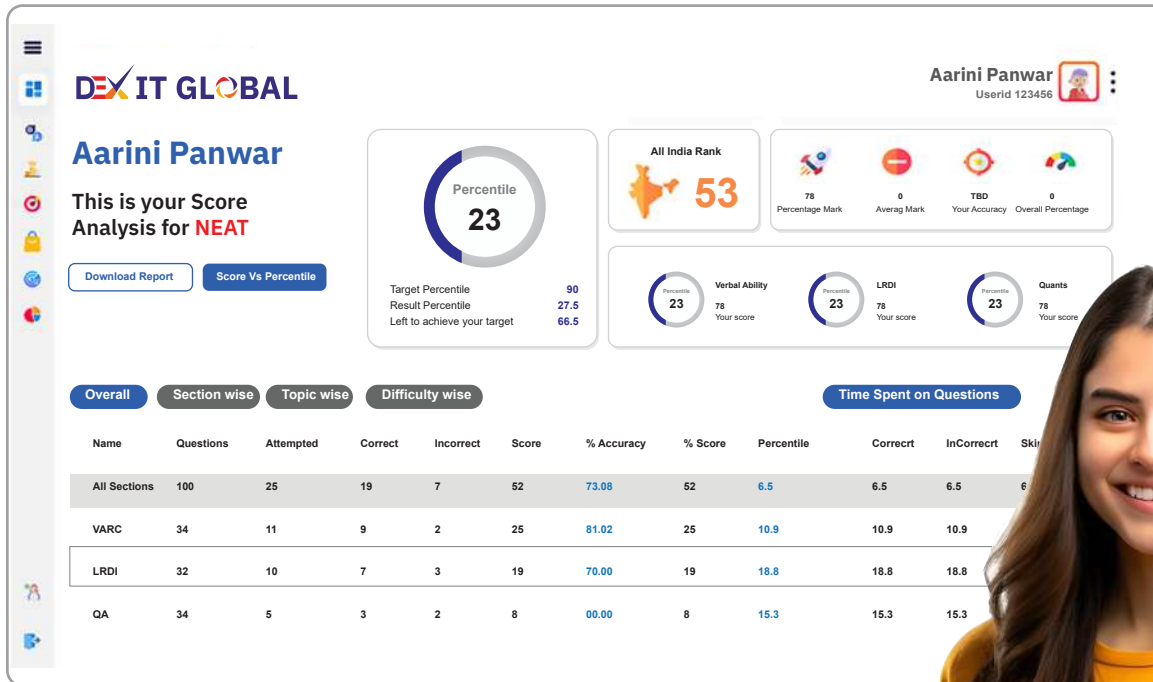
DEXIT GLOBAL

Aarini Panwar
Userid 123456

Aarini Panwar

This is your Score Analysis for NEAT

Download Report
Score Vs Percentile

Percentile
23

Target Percentile 90
Result Percentile 27.5
Left to achieve your target 66.5

All India Rank
53

78
Percentage Mark

0
Averag Mark

TBD
Your Accuracy

0
Overall Percentage

Percentile
23
Verbal Ability
78
Your score

Percentile
23
LRDI
78
Your score

Percentile
23
Quants
78
Your score

Overall
Section wise
Topic wise
Difficulty wise
Time Spent on Questions

| Name | Questions | Attempted | Correct | Incorrect | Score | % Accuracy | % Score | Percentile | Correcrt | InCorrecrt | Ski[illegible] |
|---|---|---|---|---|---|---|---|---|---|---|---|
| All Sections | 100 | 25 | 19 | 7 | 52 | 73.08 | 52 | 6.5 | 6.5 | 6.5 | 6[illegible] |
| VARC | 34 | 11 | 9 | 2 | 25 | 81.02 | 25 | 10.9 | 10.9 | 10.9 | |
| LRDI | 32 | 10 | 7 | 3 | 19 | 70.00 | 19 | 18.8 | 18.8 | 18.8 | |
| QA | 34 | 5 | 3 | 2 | 8 | 00.00 | 8 | 15.3 | 15.3 | 15.3 | |